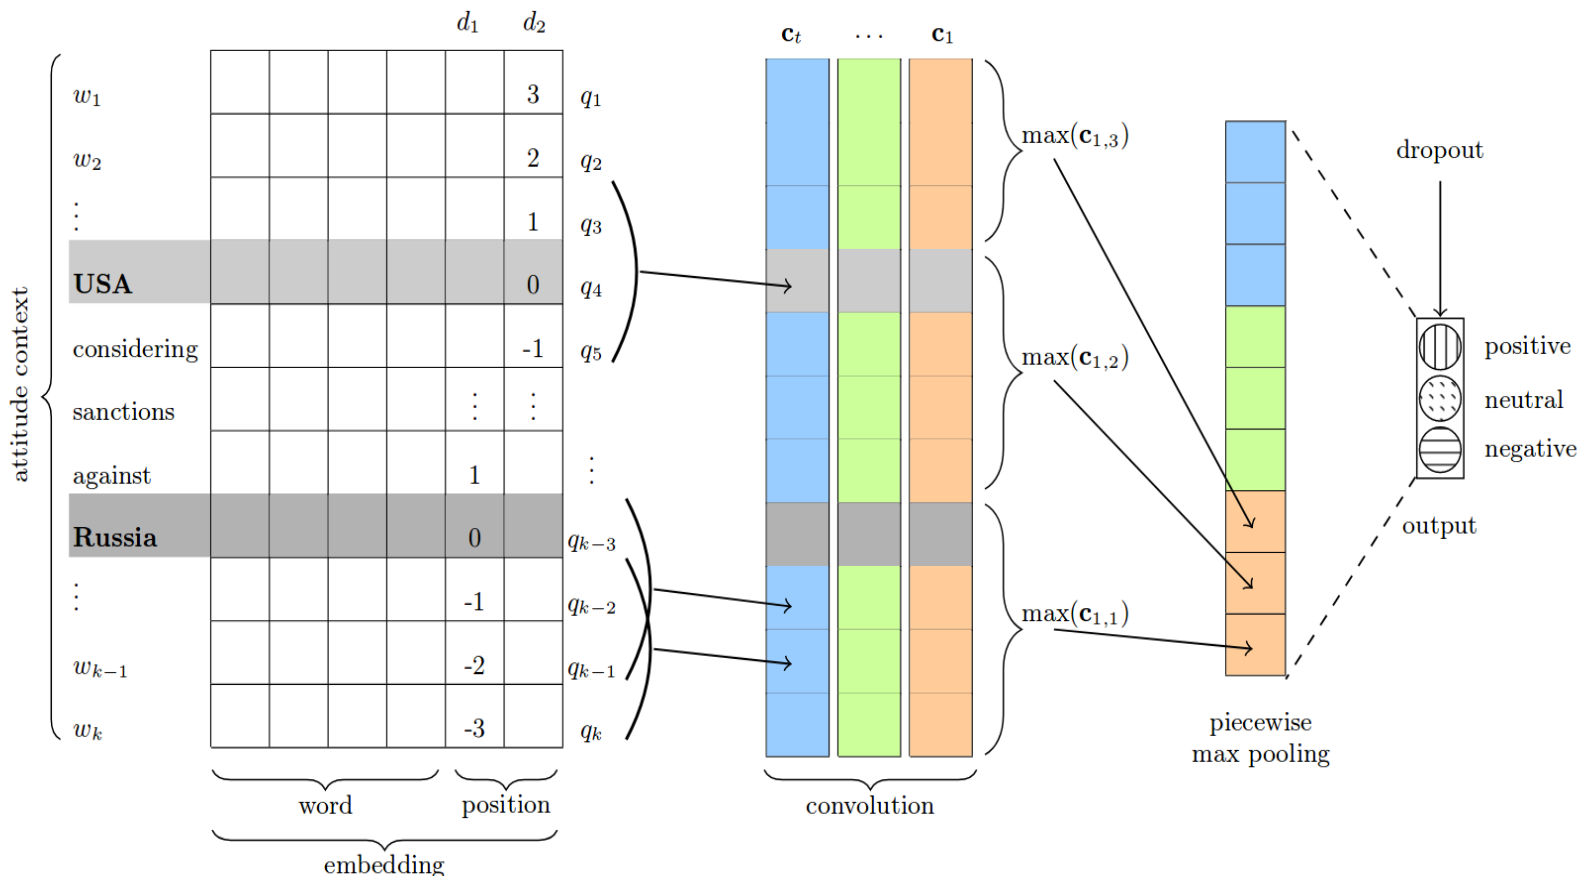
attitude context

$d_1$ $d_2$

| | | | | | | |
|---|---|---|---|---|---|---|
| $w_1$ | | | | | 3 | $q_1$ |
| $w_2$ | | | | | 2 | $q_2$ |
| $\vdots$ | | | | | 1 | $q_3$ |
| USA | | | | | 0 | $q_4$ |
| considering | | | | | -1 | $q_5$ |
| sanctions | | | | $\vdots$ | $\vdots$ | |
| against | | | | 1 | | $\vdots$ |
| Russia | | | | 0 | | $q_{k-3}$ |
| $\vdots$ | | | | -1 | | $q_{k-2}$ |
| $w_{k-1}$ | | | | -2 | | $q_{k-1}$ |
| $w_k$ | | | | -3 | | $q_k$ |

word position

embedding

$\mathbf{c}_t$ $\cdots$ $\mathbf{c}_1$

convolution

max($\mathbf{c}_{1,3}$)

max($\mathbf{c}_{1,2}$)

max($\mathbf{c}_{1,1}$)

piecewise max pooling

dropout

positive

neutral

negative

output